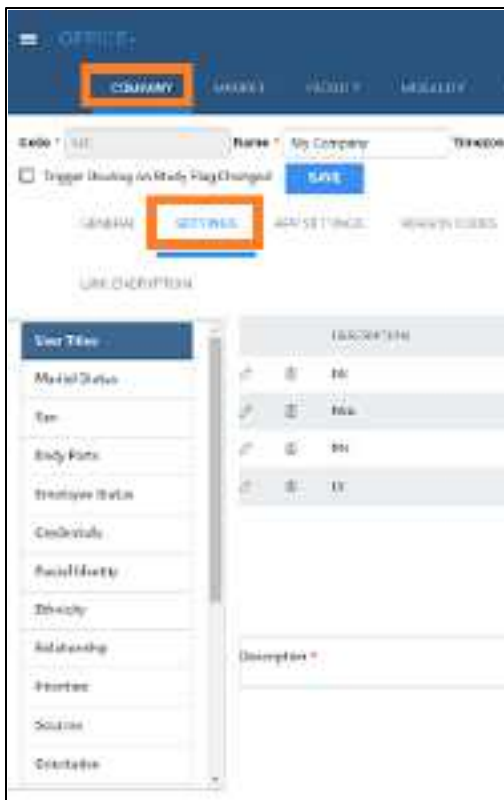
OFFICE

COMPANY MARKET PRODUCT MOBILITY

Code * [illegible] Name * My Company Timezon

Trigger Routing on Body Flag Changed SAVE

GENERAL SETTINGS APP SETTINGS REASON CODES

LINK DESCRIPTION

User Titles
Marital Status
Sex
Body Parts
Employee Status
Credentials
Racial Identity
Ethnicity
Relationship
Priorities
Sources
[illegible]

DESCRIPTION
Mr
Mrs
Ms
Dr

Description *